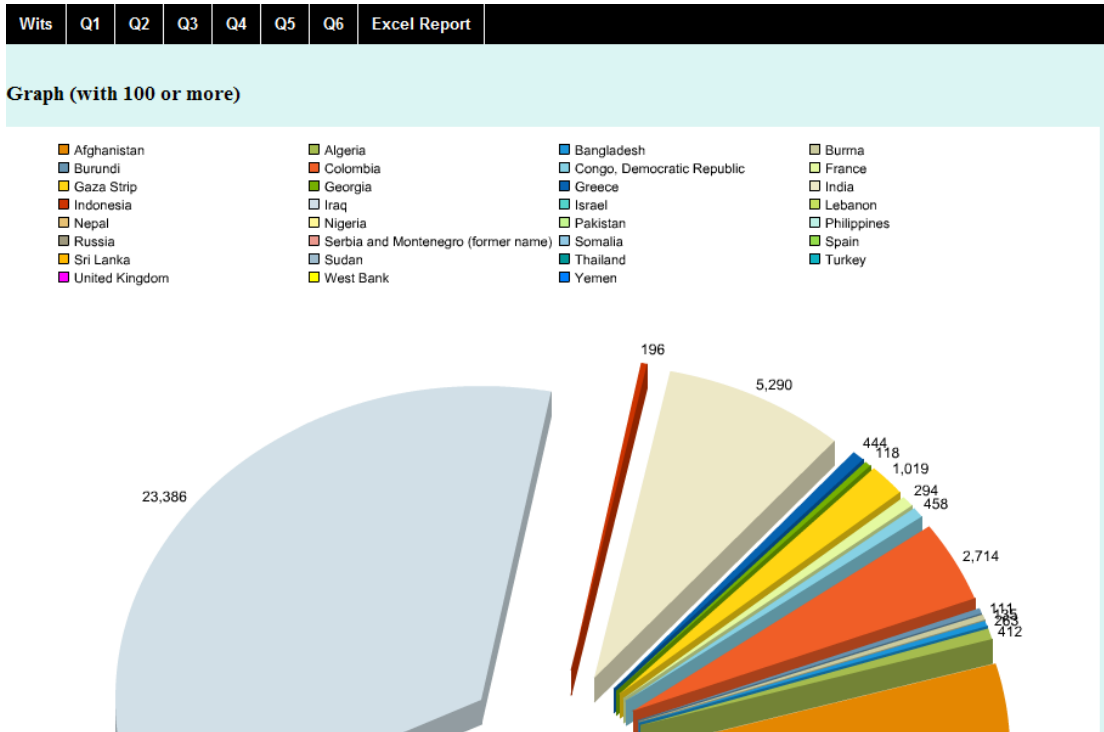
Wits Q1 Q2 Q3 Q4 Q5 Q6 Excel Report

Graph (with 100 or more)

Afghanistan
Algeria
Bangladesh
Burma
Burundi
Colombia
Congo, Democratic Republic
France
Gaza Strip
Georgia
Greece
India
Indonesia
Iraq
Israel
Lebanon
Nepal
Nigeria
Pakistan
Philippines
Russia
Serbia and Montenegro (former name)
Somalia
Spain
Sri Lanka
Sudan
Thailand
Turkey
United Kingdom
West Bank
Yemen

196
5,290
444
118
1,019
294
458
2,714
111
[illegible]
263
412
23,386